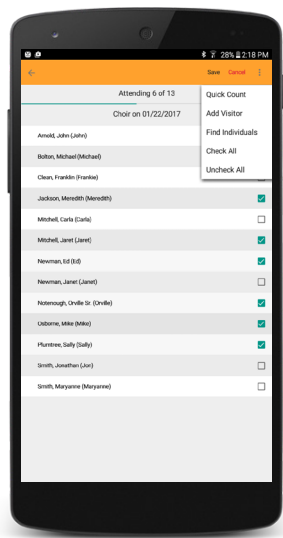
28% 2:18 PM

Save Cancel

Attending 6 of 13

Choir on 01/22/2017

Quick Count
Add Visitor
Find Individuals
Check All
Uncheck All

Arnold, John (John)
Bolton, Michael (Michael)
Clean, Franklin (Frankie)
Jackson, Meredith (Meredith)
Mitchell, Carla (Carla)
Mitchell, Janet (Janet)
Newman, Ed (Ed)
Newman, Janet (Janet)
Notenough, Orville Sr. (Orville)
Usborne, Mike (Mike)
Plumtree, Sally (Sally)
Smith, Jonathan (Jon)
Smith, Maryanne (Maryanne)